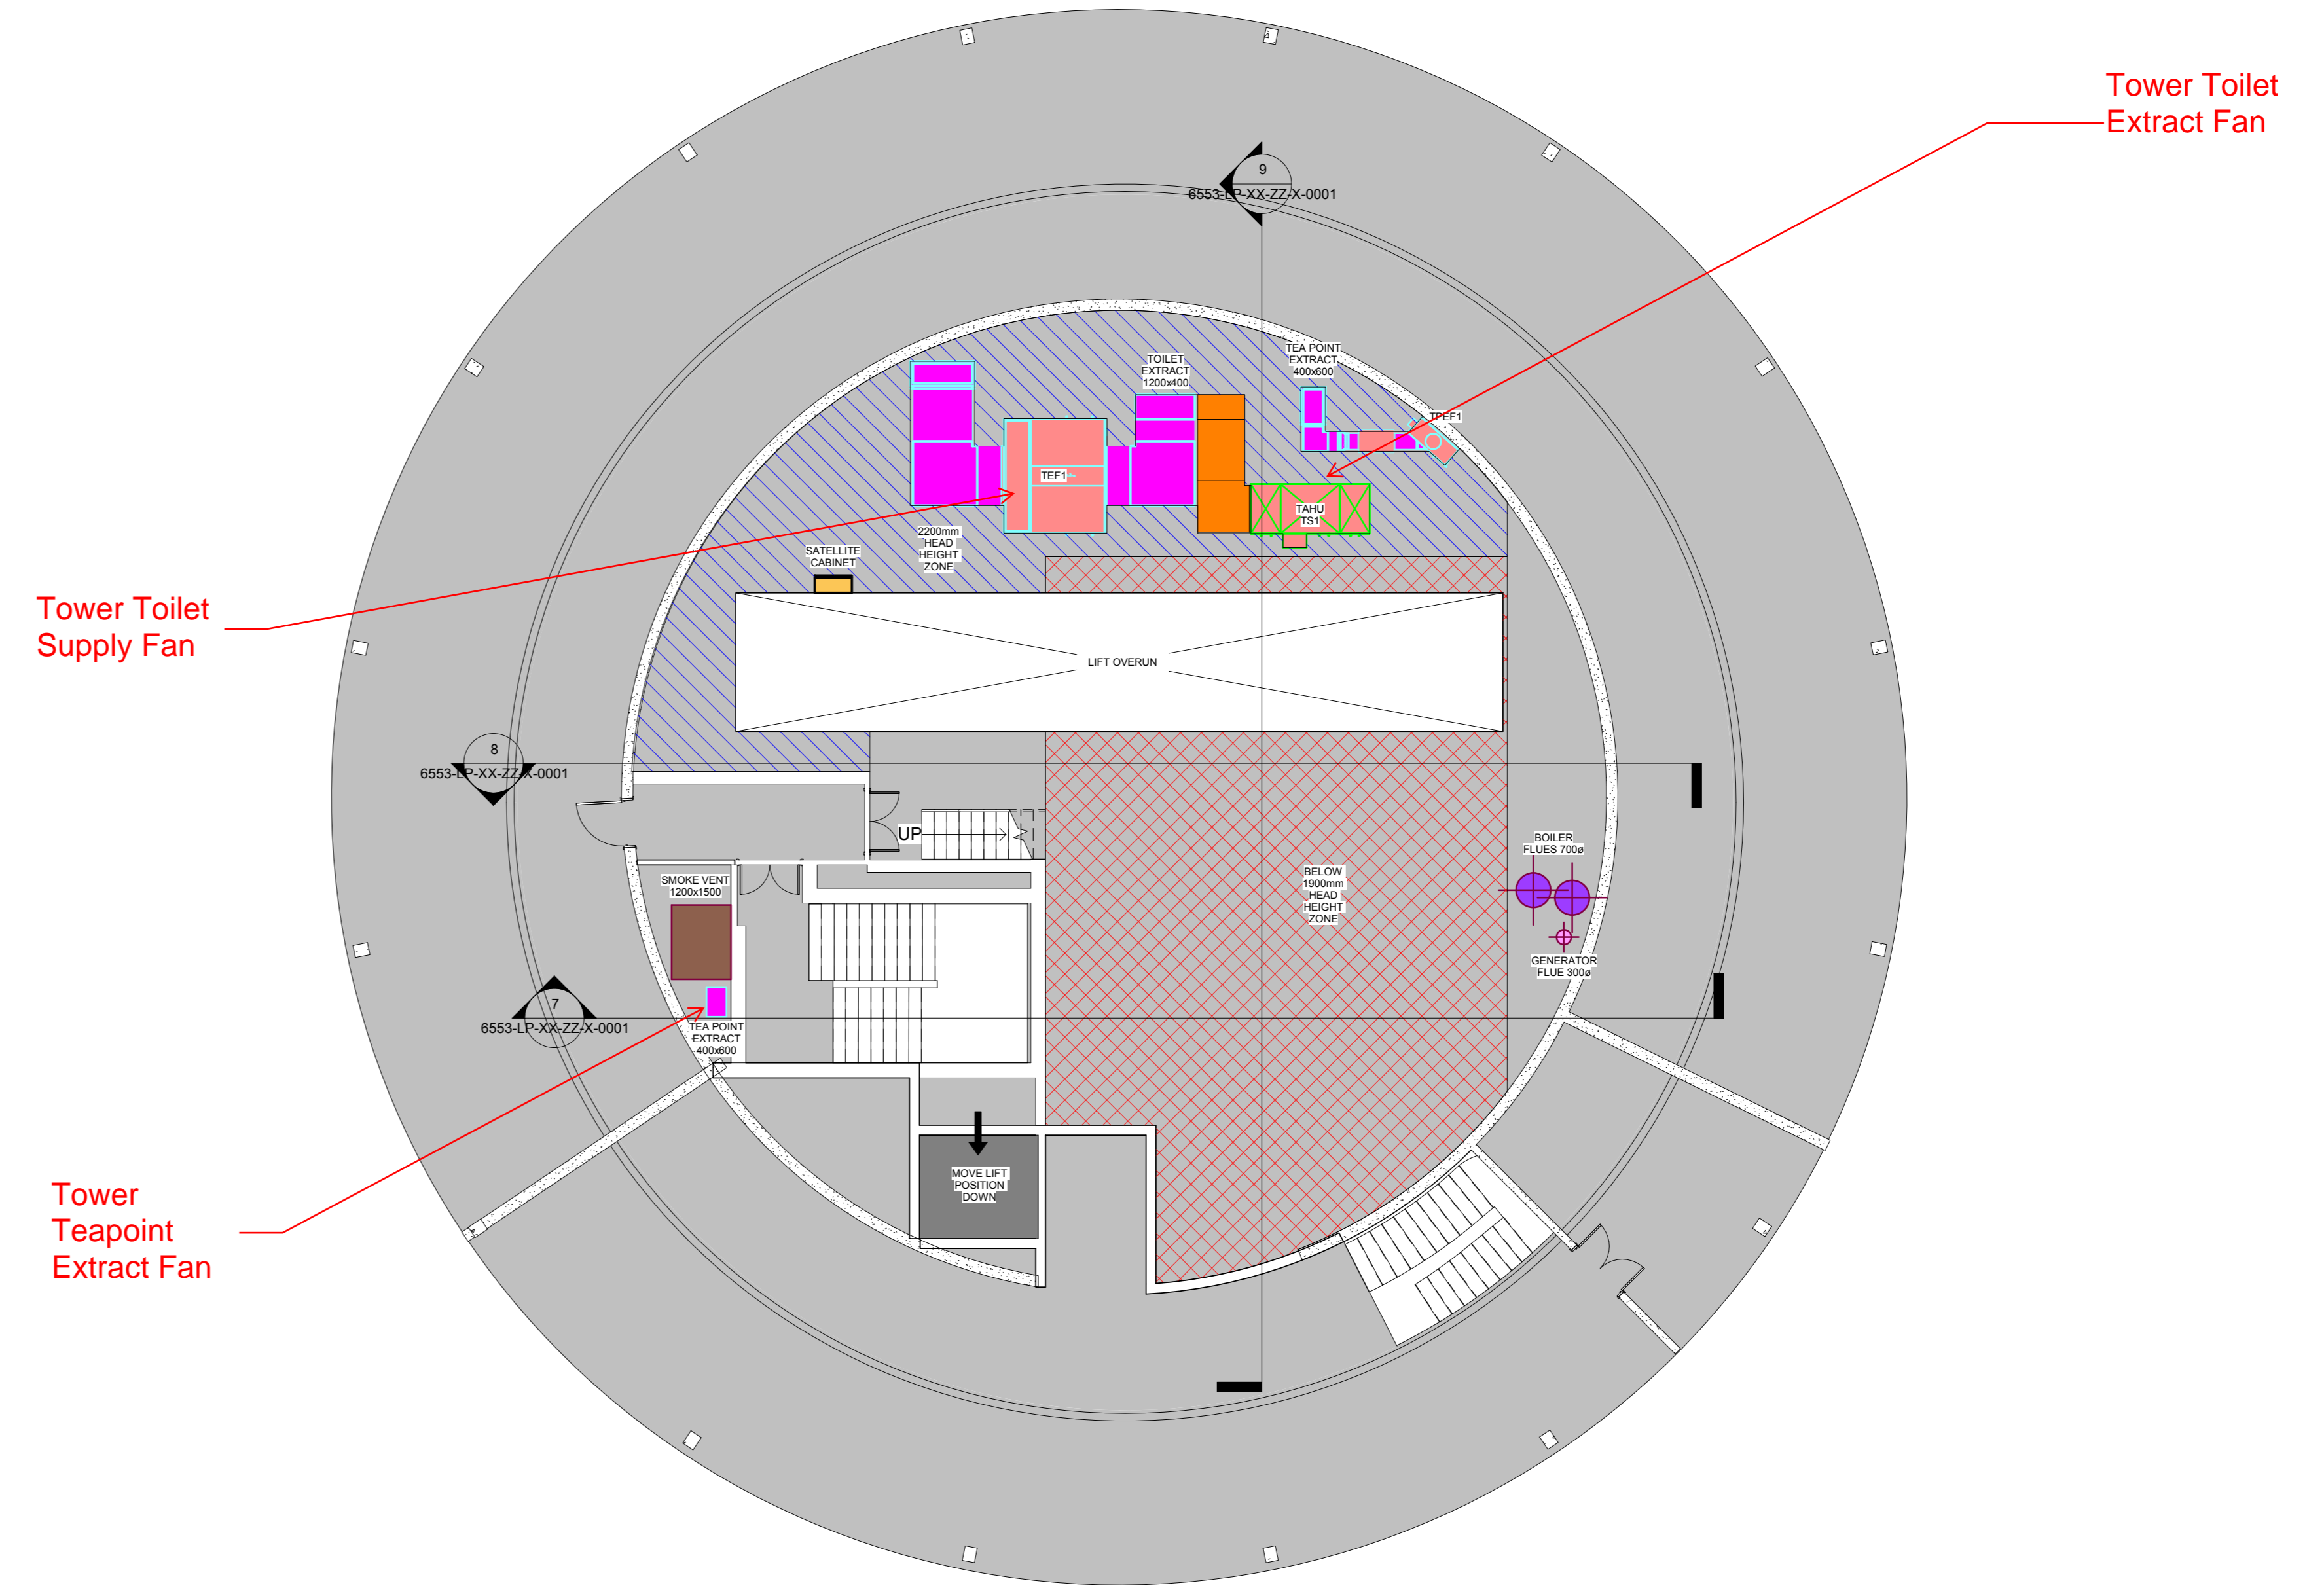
Tower Toilet
Extract Fan

9
6553-LP-XX-ZZ-X-0001

TOILET
EXTRACT
1200x400

TEA POINT
EXTRACT
400x600

TPEF1

TEF1

TAHU
TS1

2200mm
HEAD
HEIGHT
ZONE

SATELLITE
CABINET

Tower Toilet
Supply Fan

LIFT OVERUN

8
6553-LP-XX-ZZ-X-0001

UP

BOILER
FLUES 700ø

BELOW
1900mm
HEAD
HEIGHT
ZONE

SMOKE VENT
1200x1500

GENERATOR
FLUE 300ø

7
6553-LP-XX-ZZ-X-0001

TEA POINT
EXTRACT
400x600

MOVE LIFT
POSITION
DOWN

Tower
Teapoint
Extract Fan